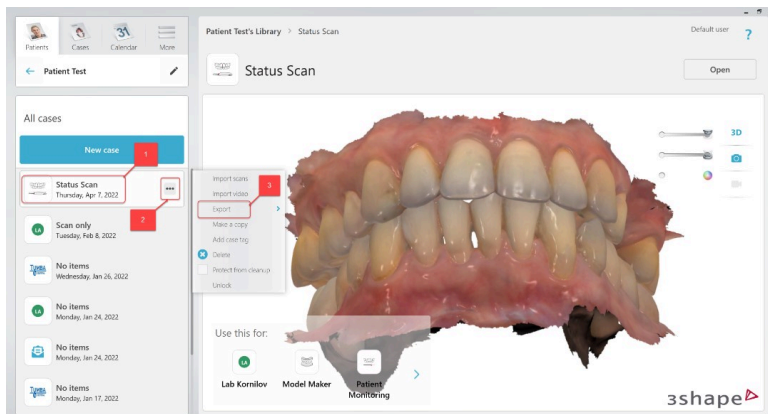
Patients Cases Calendar More

Patient Test

All cases

New case

1

Status Scan
Thursday, Apr 7, 2022

2

Scan only
Tuesday, Feb 8, 2022

No items
Wednesday, Jan 26, 2022

No items
Monday, Jan 24, 2022

No items
Monday, Jan 24, 2022

No items
Monday, Jan 17, 2022

Import scans
Import video
3
Export
Make a copy
Add case tag
Delete
Protect from cleanup
Unlock

Patient Test's Library > Status Scan

Default user ?

Status Scan

Open

3D

Use this for:

Lab Kornilov
Model Maker
Patient Monitoring

3shape